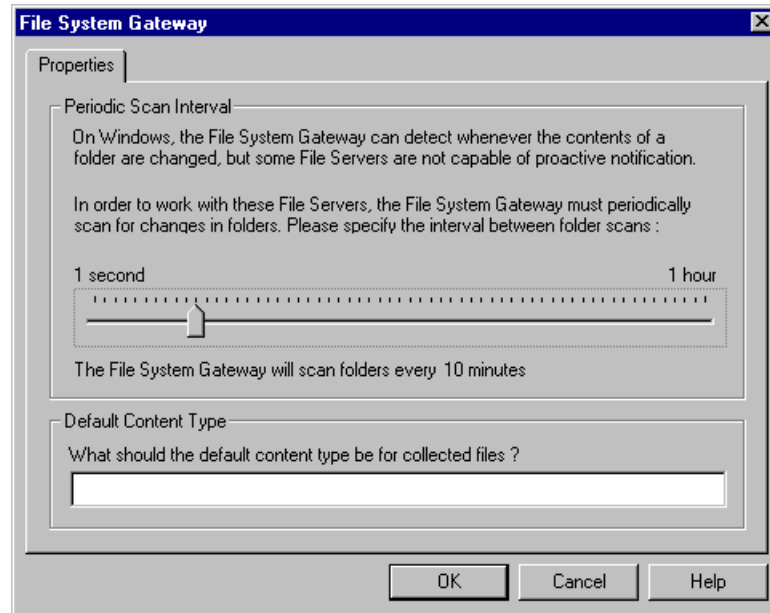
File System Gateway

Properties

Periodic Scan Interval

On Windows, the File System Gateway can detect whenever the contents of a folder are changed, but some File Servers are not capable of proactive notification.

In order to work with these File Servers, the File System Gateway must periodically scan for changes in folders. Please specify the interval between folder scans :

1 second

1 hour

The File System Gateway will scan folders every 10 minutes

Default Content Type

What should the default content type be for collected files ?

OK

Cancel

Help